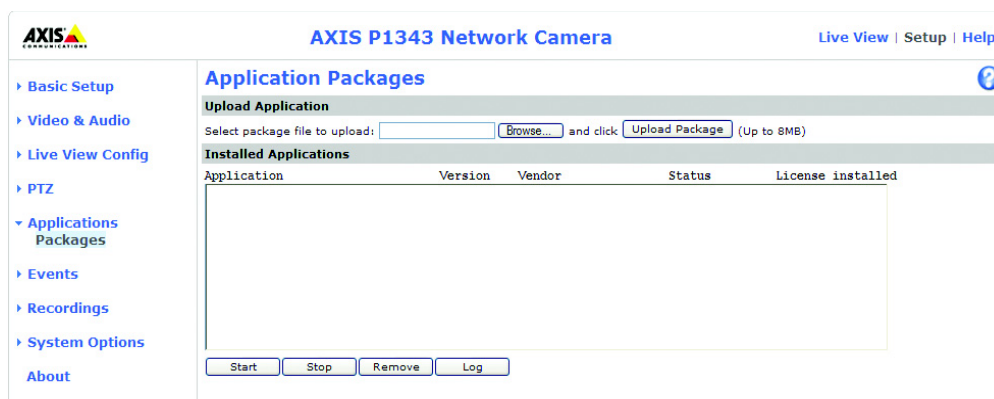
AXIS COMMUNICATIONS

AXIS P1343 Network Camera

Live View | Setup | Help

Basic Setup
Video & Audio
Live View Config
PTZ
Applications
Packages
Events
Recordings
System Options
About

Application Packages

Upload Application

Select package file to upload: Browse... and click Upload Package (Up to 8MB)

Installed Applications

| Application | Version | Vendor | Status | License installed |
|---|---|---|---|---|

Start Stop Remove Log